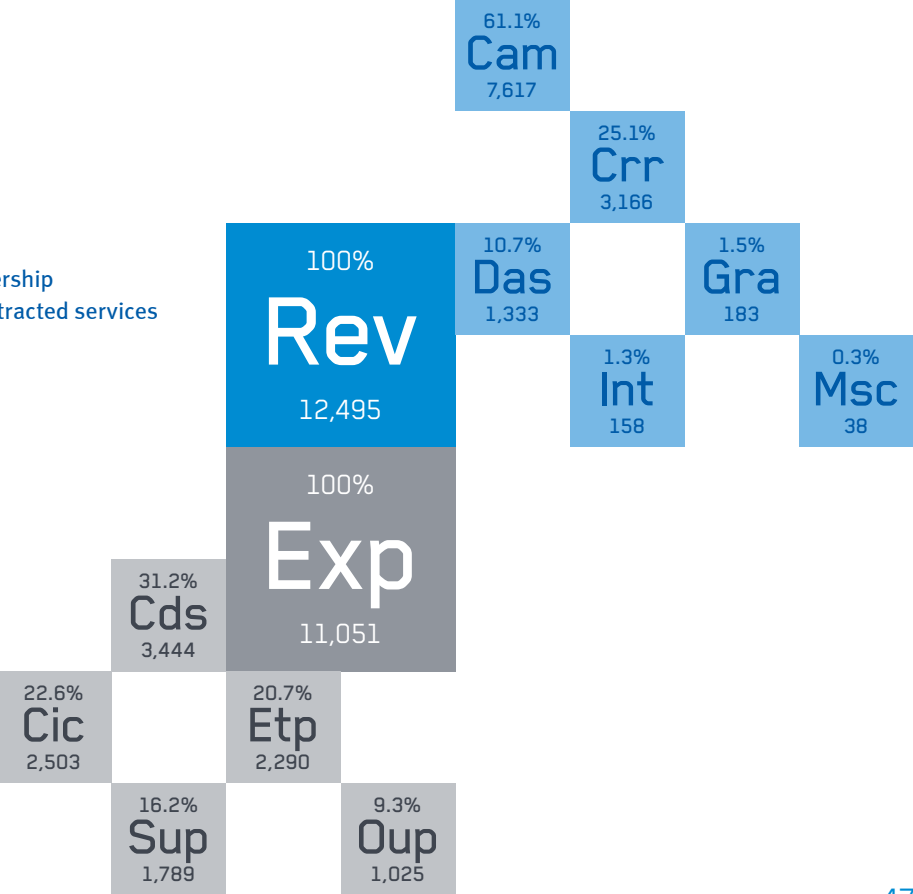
61.1%
Cam
7,617

25.1%
Crr
3,166

ership
tracted services

100%
Rev
12,495

10.7%
Das
1,333

1.5%
Gra
183

1.3%
Int
158

0.3%
Msc
38

100%
Exp
11,051

31.2%
Cds
3,444

22.6%
Cic
2,503

20.7%
Etp
2,290

16.2%
Sup
1,789

9.3%
Oup
1,025

47